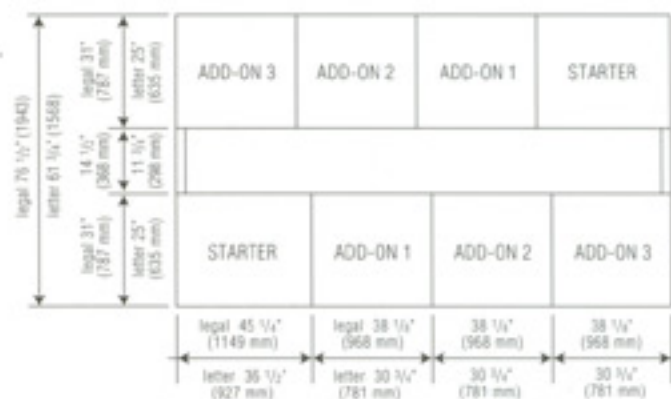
legal 76 ½" (1943)
letter 61 ¾" (1568)

legal 31" (787 mm)
letter 25" (635 mm)

14 ½" (368 mm)
11 ¾" (298 mm)

legal 31" (787 mm)
letter 25" (635 mm)

ADD-ON 3
ADD-ON 2
ADD-ON 1
STARTER

STARTER
ADD-ON 1
ADD-ON 2
ADD-ON 3

legal 45 ¼" (1149 mm)
letter 36 ½" (927 mm)

legal 38 ⅛" (968 mm)
letter 30 ¾" (781 mm)

38 ⅛" (968 mm)
30 ¾" (781 mm)

38 ⅛" (968 mm)
30 ¾" (781 mm)